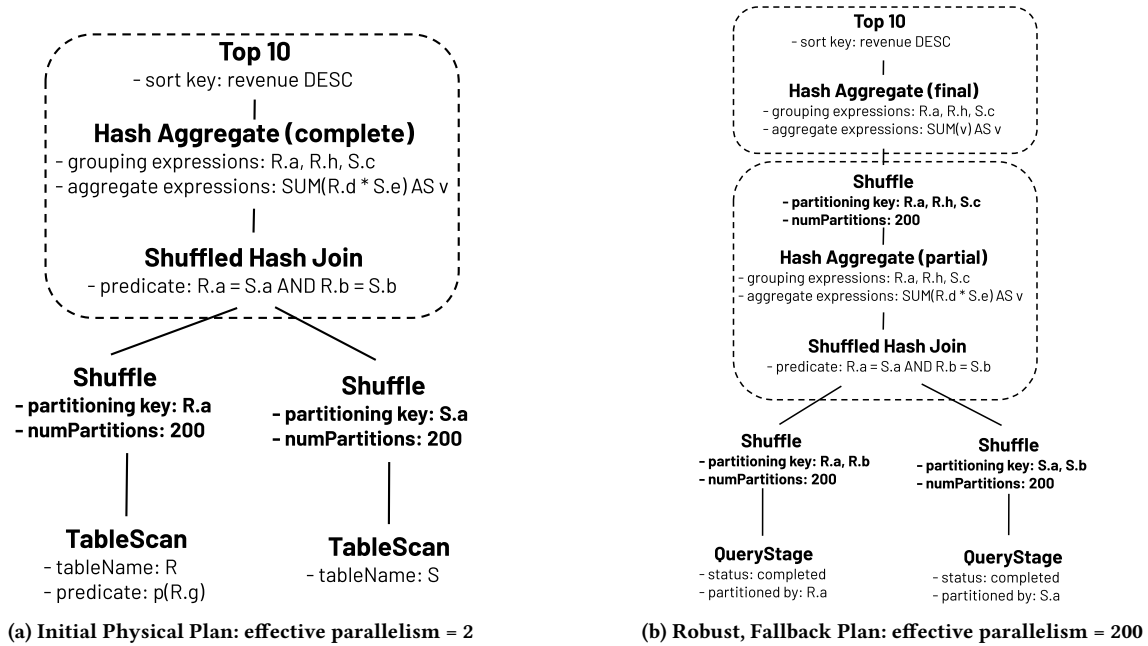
Top 10
- sort key: revenue DESC

Hash Aggregate (complete)
- grouping expressions: R.a, R.h, S.c
- aggregate expressions: SUM(R.d * S.e) AS v

Shuffled Hash Join
- predicate: R.a = S.a AND R.b = S.b

Shuffle
- partitioning key: R.a
- numPartitions: 200

Shuffle
- partitioning key: S.a
- numPartitions: 200

TableScan
- tableName: R
- predicate: p(R.g)

TableScan
- tableName: S

(a) Initial Physical Plan: effective parallelism = 2

Top 10
- sort key: revenue DESC

Hash Aggregate (final)
- grouping expressions: R.a, R.h, S.c
- aggregate expressions: SUM(v) AS v

Shuffle
- partitioning key: R.a, R.h, S.c
- numPartitions: 200

Hash Aggregate (partial)
- grouping expressions: R.a, R.h, S.c
- aggregate expressions: SUM(R.d * S.e) AS v

Shuffled Hash Join
- predicate: R.a = S.a AND R.b = S.b

Shuffle
- partitioning key: R.a, R.b
- numPartitions: 200

Shuffle
- partitioning key: S.a, S.b
- numPartitions: 200

QueryStage
- status: completed
- partitioned by: R.a

QueryStage
- status: completed
- partitioned by: S.a

(b) Robust, Fallback Plan: effective parallelism = 200